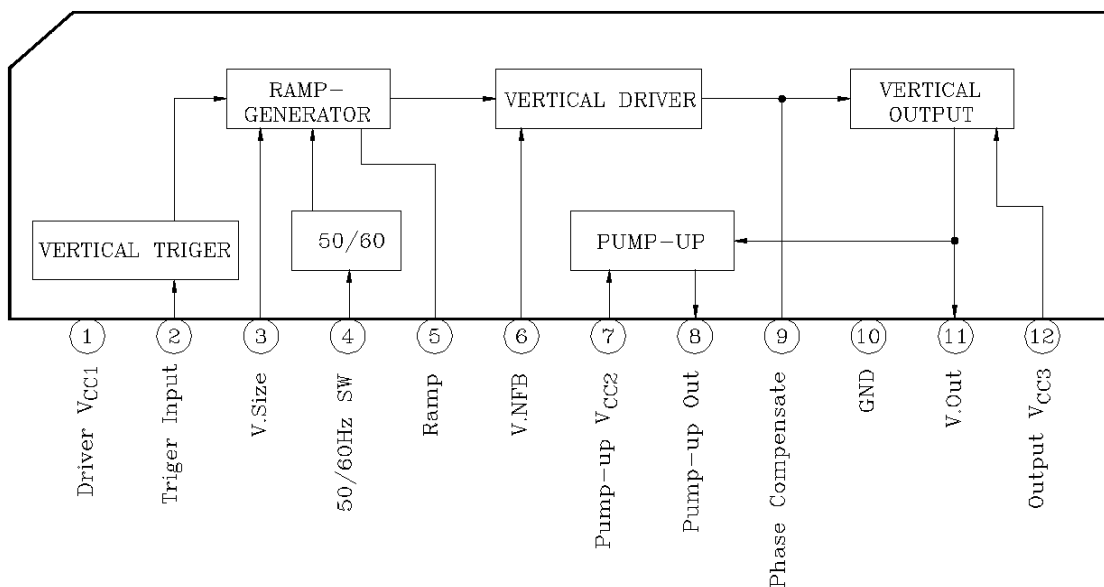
RAMP-GENERATOR

VERTICAL DRIVER

VERTICAL OUTPUT

VERTICAL TRIGER

50/60

PUMP-UP

1 2 3 4 5 6 7 8 9 10 11 12

Driver $V_{CC1}$

Triger Input

V.Size

50/60Hz SW

Ramp

V.NFB

Pump-up $V_{CC2}$

Pump-up Out

Phase Compensate

GND

V.Out

Output $V_{CC3}$